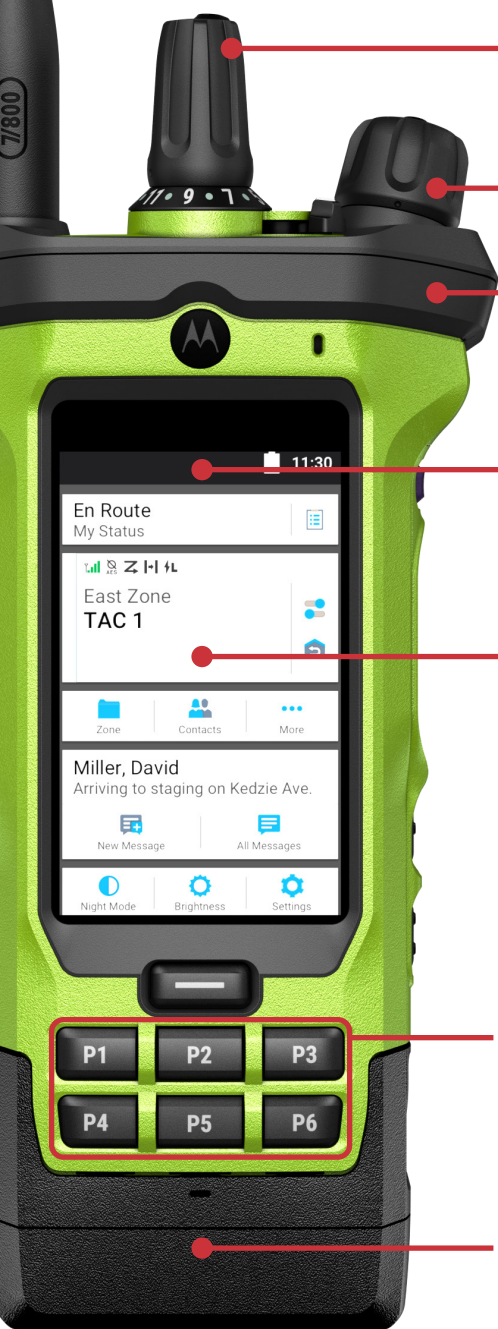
7/800

11 • 9 • 7

11:30

En Route
My Status

East Zone
TAC 1

Zone
Contacts
More

Miller, David
Arriving to staging on Kedzie Ave.

New Message
All Messages

Night Mode
Brightness
Settings

P1
P2
P3
P4
P5
P6